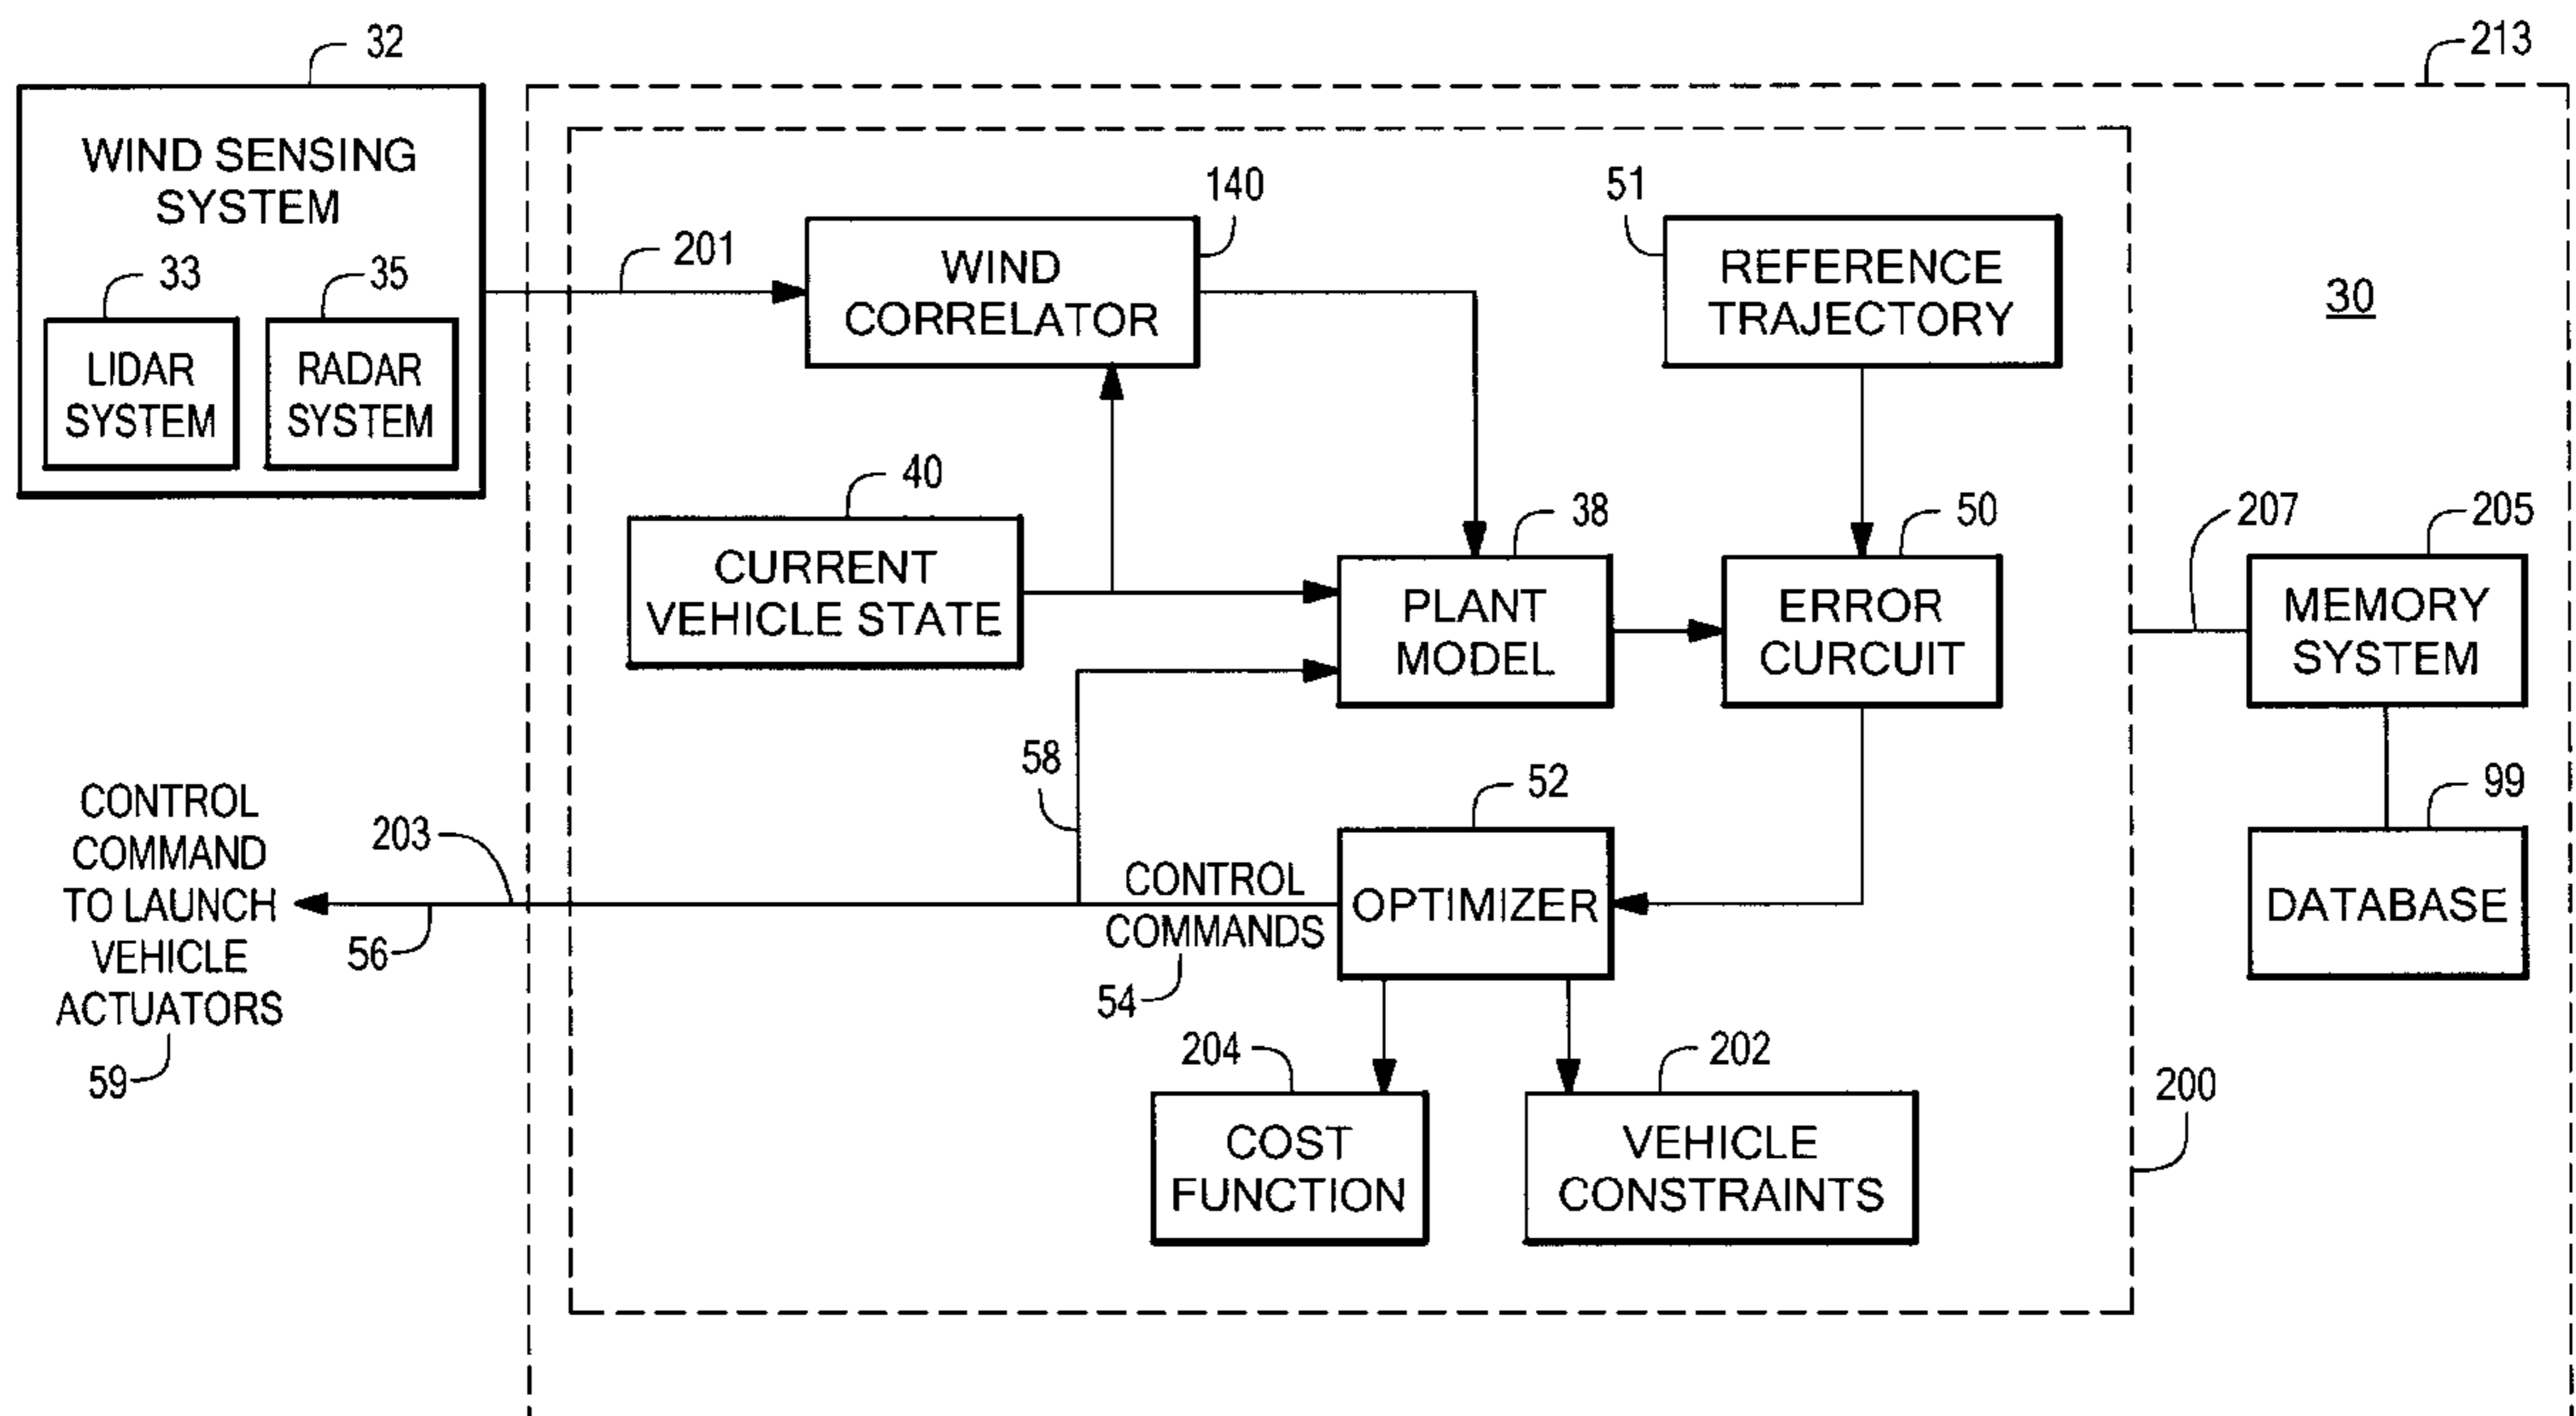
32
WIND SENSING SYSTEM
33
LIDAR SYSTEM
35
RADAR SYSTEM

213

201
140
WIND CORRELATOR

51
REFERENCE TRAJECTORY

30

40
CURRENT VEHICLE STATE

38
PLANT MODEL

50
ERROR CURCUIT

207
205
MEMORY SYSTEM

99
DATABASE

58

52
OPTIMIZER

CONTROL COMMAND TO LAUNCH VEHICLE ACTUATORS
59

203
56

CONTROL COMMANDS
54

204
COST FUNCTION

202
VEHICLE CONSTRAINTS

200